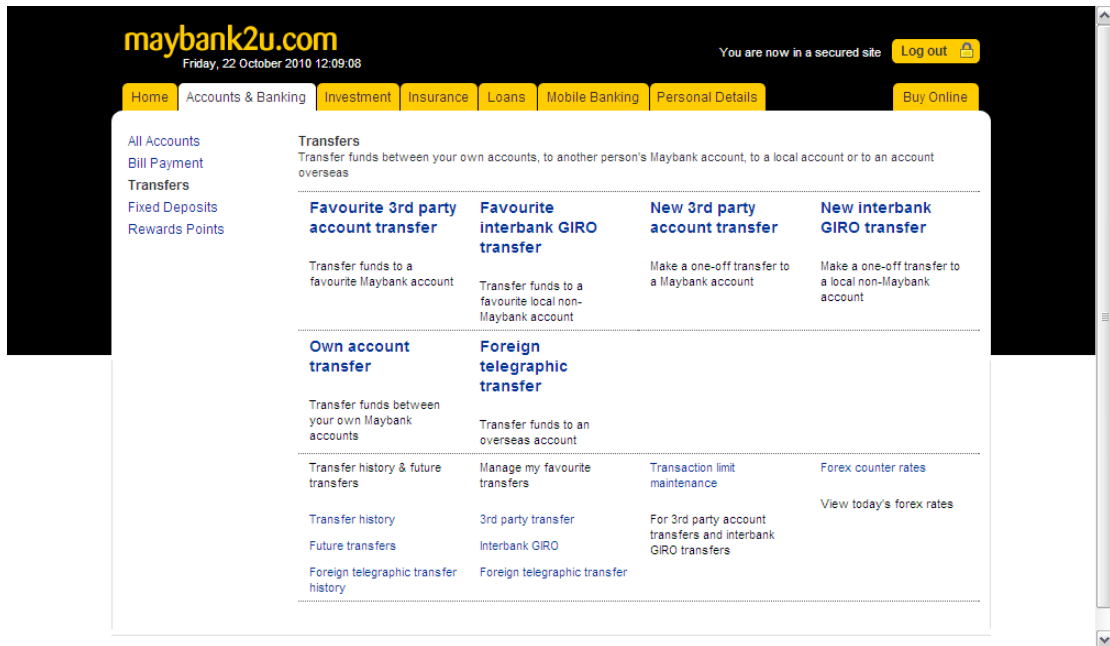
maybank2u.com
Friday, 22 October 2010 12:09:08

You are now in a secured site Log out

Home Accounts & Banking Investment Insurance Loans Mobile Banking Personal Details Buy Online

All Accounts
Bill Payment
Transfers
Fixed Deposits
Rewards Points

Transfers
Transfer funds between your own accounts, to another person's Maybank account, to a local account or to an account overseas

Favourite 3rd party account transfer
Transfer funds to a favourite Maybank account

Favourite interbank GIRO transfer
Transfer funds to a favourite local non-Maybank account

New 3rd party account transfer
Make a one-off transfer to a Maybank account

New interbank GIRO transfer
Make a one-off transfer to a local non-Maybank account

Own account transfer
Transfer funds between your own Maybank accounts

Foreign telegraphic transfer
Transfer funds to an overseas account

Transfer history & future transfers
Transfer history
Future transfers
Foreign telegraphic transfer history

Manage my favourite transfers
3rd party transfer
Interbank GIRO
Foreign telegraphic transfer

Transaction limit maintenance
For 3rd party account transfers and interbank GIRO transfers

Forex counter rates
View today's forex rates